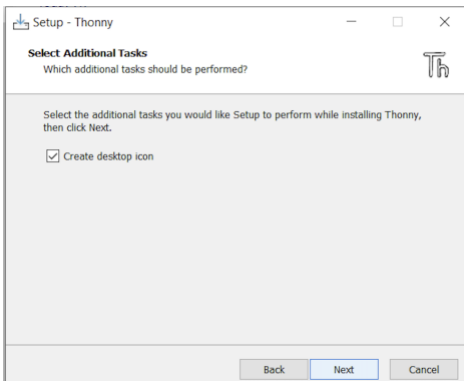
Setup - Thonny

Select Additional Tasks
Which additional tasks should be performed?

Th

Select the additional tasks you would like Setup to perform while installing Thonny, then click Next.

Create desktop icon

Back
Next
Cancel